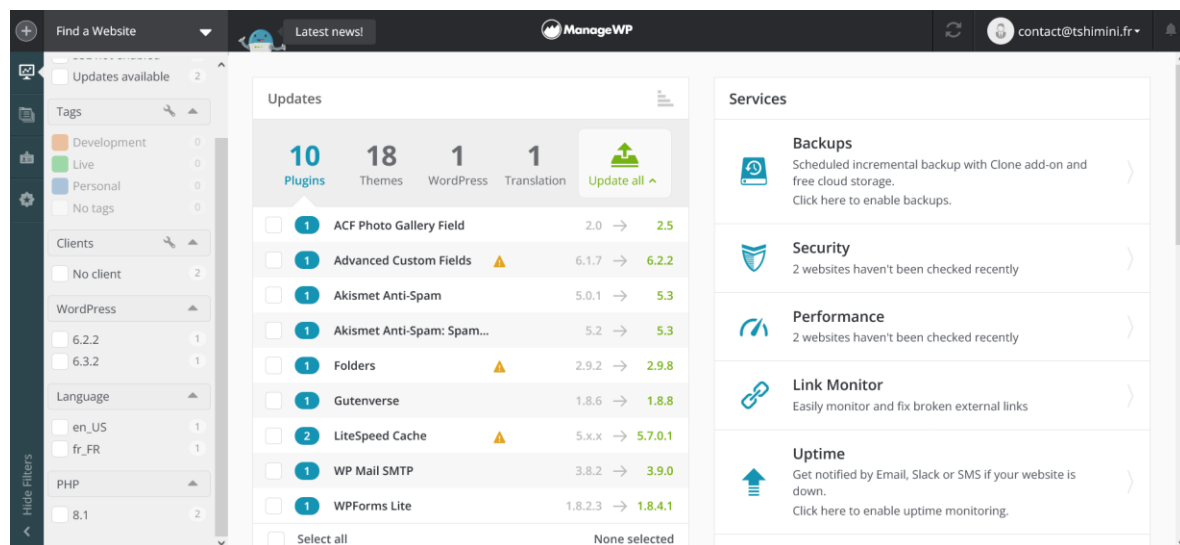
Find a Website

Latest news!

ManageWP

contact@tshimini.fr

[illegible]

Updates available 2

Tags

Development 0
Live 0
Personal 0
No tags 0

Clients

No client 2

WordPress

6.2.2 1
6.3.2 1

Language

en_US 1
fr_FR 1

PHP

8.1 2

Hide Filters

Updates

| 10 Plugins | 18 Themes | 1 WordPress | 1 Translation | Update all |
|---|---|---|---|---|

| | | | |
|---|---|---|---|
| 1 | ACF Photo Gallery Field | 2.0 → | 2.5 |
| 1 | Advanced Custom Fields | 6.1.7 → | 6.2.2 |
| 1 | Akismet Anti-Spam | 5.0.1 → | 5.3 |
| 1 | Akismet Anti-Spam: Spam... | 5.2 → | 5.3 |
| 1 | Folders | 2.9.2 → | 2.9.8 |
| 1 | Gutenverse | 1.8.6 → | 1.8.8 |
| 2 | LiteSpeed Cache | 5.x.x → | 5.7.0.1 |
| 1 | WP Mail SMTP | 3.8.2 → | 3.9.0 |
| 1 | WPForms Lite | 1.8.2.3 → | 1.8.4.1 |

Select all None selected

Services

Backups
Scheduled incremental backup with Clone add-on and free cloud storage.
Click here to enable backups.

Security
2 websites haven't been checked recently

Performance
2 websites haven't been checked recently

Link Monitor
Easily monitor and fix broken external links

Uptime
Get notified by Email, Slack or SMS if your website is down.
Click here to enable uptime monitoring.